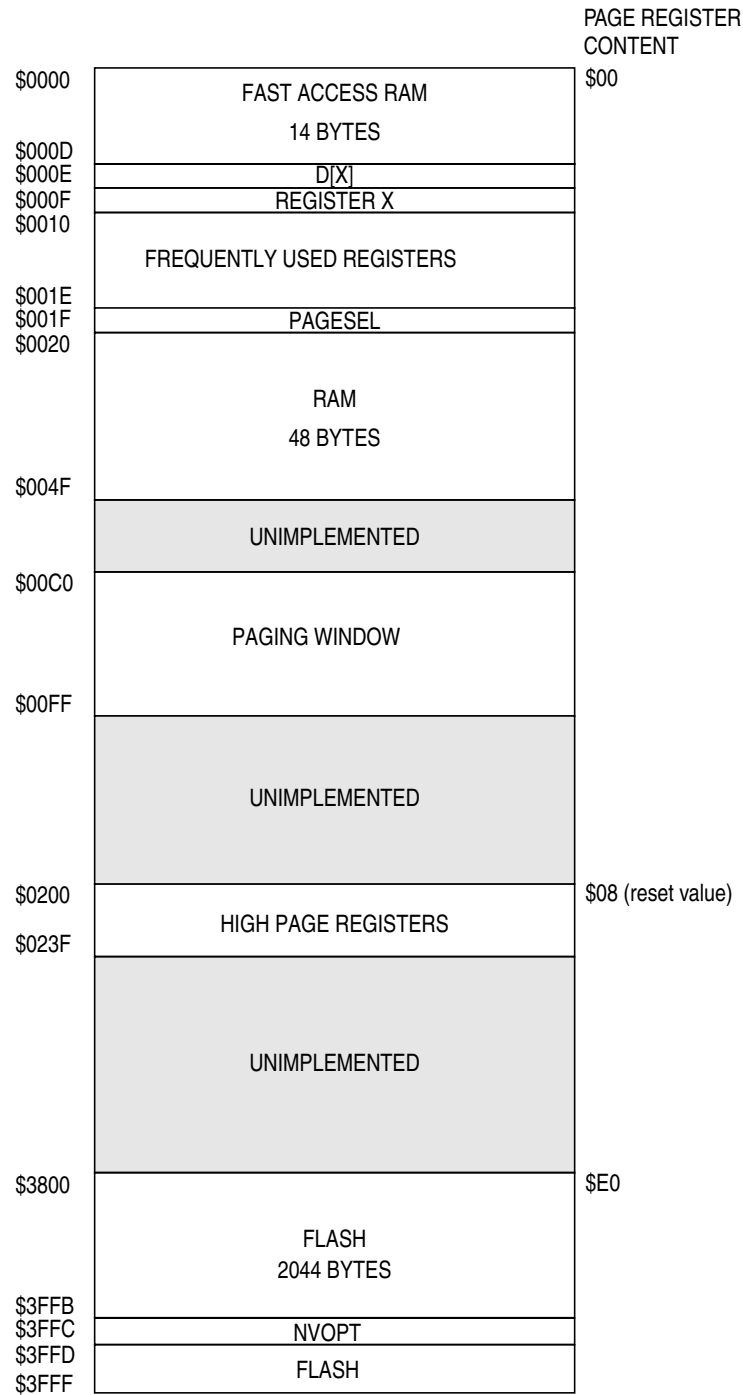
PAGE REGISTER CONTENT

$0000
FAST ACCESS RAM
14 BYTES
$00
$000D
$000E
D[X]
$000F
REGISTER X
$0010
FREQUENTLY USED REGISTERS
$001E
$001F
PAGESEL
$0020
RAM
48 BYTES
$004F
UNIMPLEMENTED
$00C0
PAGING WINDOW
$00FF
UNIMPLEMENTED
$0200
HIGH PAGE REGISTERS
$08 (reset value)
$023F
UNIMPLEMENTED
$3800
FLASH
2044 BYTES
$E0
$3FFB
$3FFC
NVOPT
$3FFD
FLASH
$3FFF